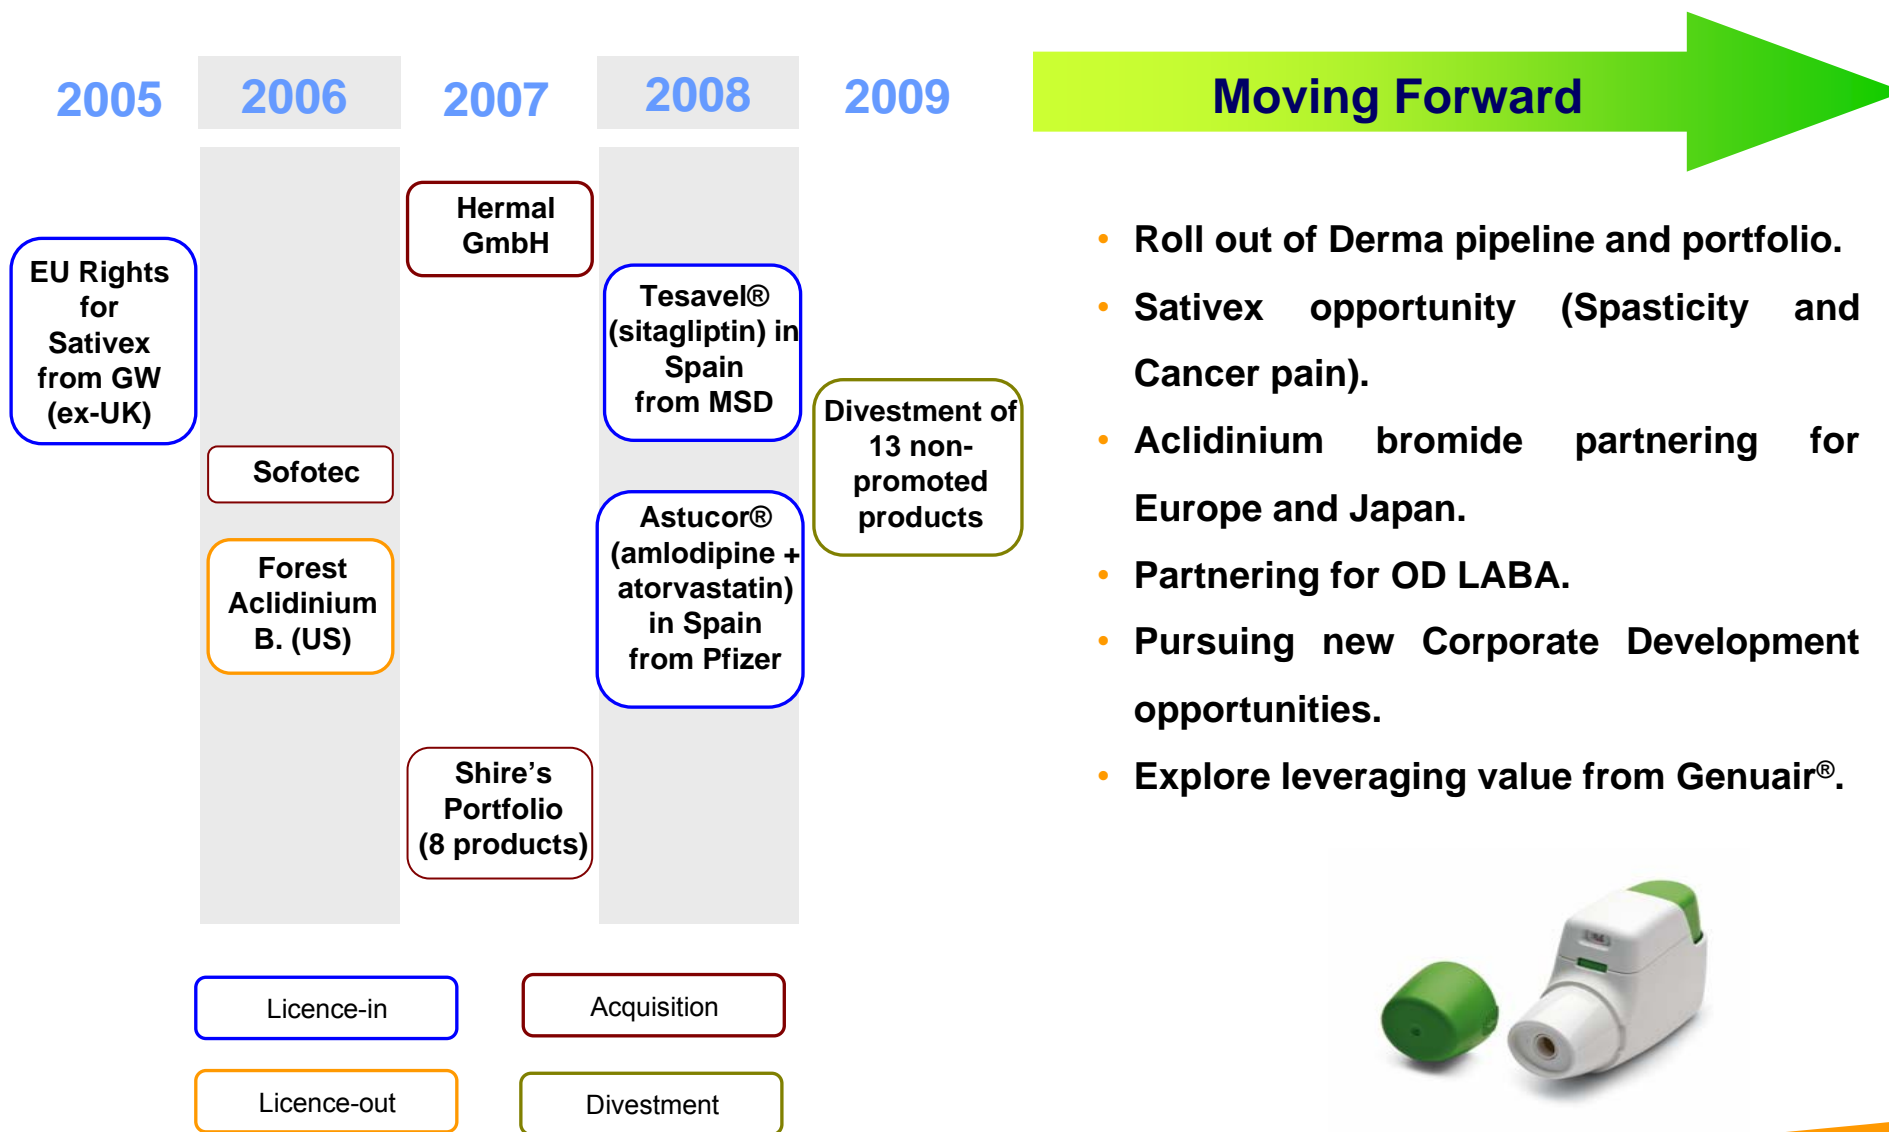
2005 2006 2007 2008 2009

Moving Forward

EU Rights for Sativex from GW (ex-UK)

Sofotec

Forest Aclidinium B. (US)

Hermal GmbH

Shire's Portfolio (8 products)

Tesavel® (sitagliptin) in Spain from MSD

Astucor® (amlodipine + atorvastatin) in Spain from Pfizer

Divestment of 13 non-promoted products

- Roll out of Derma pipeline and portfolio.
- Sativex opportunity (Spasticity and Cancer pain).
- Aclidinium bromide partnering for Europe and Japan.
- Partnering for OD LABA.
- Pursuing new Corporate Development opportunities.
- Explore leveraging value from Genuair®.

Licence-in

Acquisition

Licence-out

Divestment